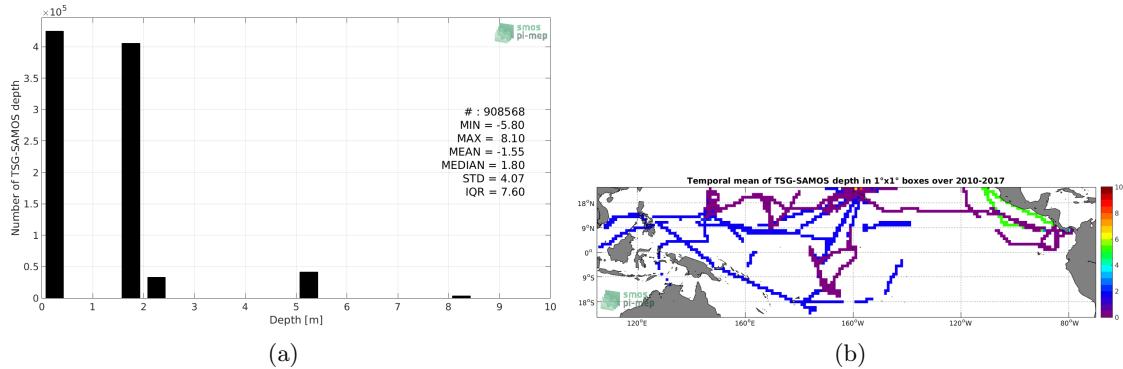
$\times 10^5$

smos pi-mep

Number of TSG-SAMOS depth

4
3.5
3
2.5
2
1.5
1
0.5
0

# : 908568
MIN = -5.80
MAX = 8.10
MEAN = -1.55
MEDIAN = 1.80
STD = 4.07
IQR = 7.60

0 1 2 3 4 5 6 7 8 9 10
Depth [m]

smos pi-mep

(a)

Temporal mean of TSG-SAMOS depth in 1°x1° boxes over 2010-2017

18°N
9°N
0°
9°S
18°S

120°E 160°E 160°W 120°W 80°W

10
8
6
4
2
0

(b)